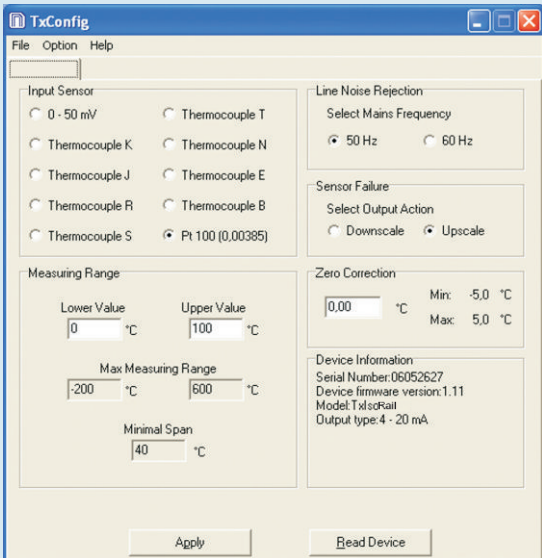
TxConfig

File Option Help

Input Sensor

0 - 50 mV
Thermocouple T
Thermocouple K
Thermocouple N
Thermocouple J
Thermocouple E
Thermocouple R
Thermocouple B
Thermocouple S
Pt 100 (0,00385)

Line Noise Rejection

Select Mains Frequency

50 Hz
60 Hz

Sensor Failure

Select Output Action

Downscale
Upscale

Measuring Range

Lower Value
0 °C

Upper Value
100 °C

Max Measuring Range
-200 °C
600 °C

Minimal Span
40 °C

Zero Correction

0,00 °C

Min: -5,0 °C
Max: 5,0 °C

Device Information

Serial Number:06052627
Device firmware version:1.11
Model:TxIsoRail
Output type:4 - 20 mA

Apply

Read Device